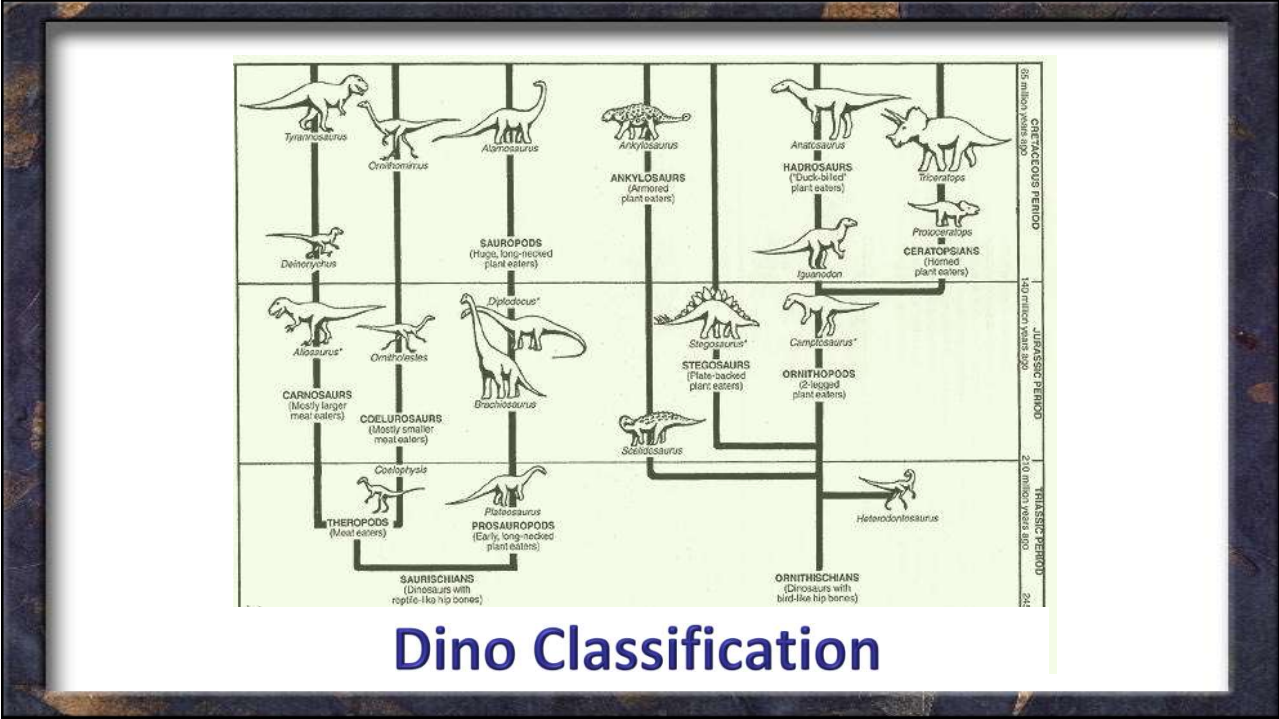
Tyrannosaurus

Ornithomimus

Alamosaurus

Ankylosaurus

ANKYLOSAURS
(Armored plant eaters)

Anatosaurus

HADROSAURS
("Duck-billed" plant eaters)

Triceratops

Protoceratops

CERATOPSIANS
(Horned plant eaters)

Deinonychus

SAUROPODS
(Huge, long-necked plant eaters)

Iguanodon

Diplodocus*

Stegosaurus*

Camptosaurus*

Allosaurus*

Ornitholestes

Brachiosaurus

STEGOSAURS
(Plate-backed plant eaters)

ORNITHOPODS
(2-legged plant eaters)

CARNOSAURS
(Mostly larger meat eaters)

COELUROSAURS
(Mostly smaller meat eaters)

Scelidosaurus

Coelophysis

Plateosaurus

Heterodontosaurus

THEROPODS
(Meat eaters)

PROSAUROPODS
(Early, long-necked plant eaters)

SAURISCHIANS
(Dinosaurs with reptile-like hip bones)

ORNITHISCHIANS
(Dinosaurs with bird-like hip bones)

65 million years ago CRETACEOUS PERIOD

140 million years ago JURASSIC PERIOD

210 million years ago TRIASSIC PERIOD

245

Dino Classification